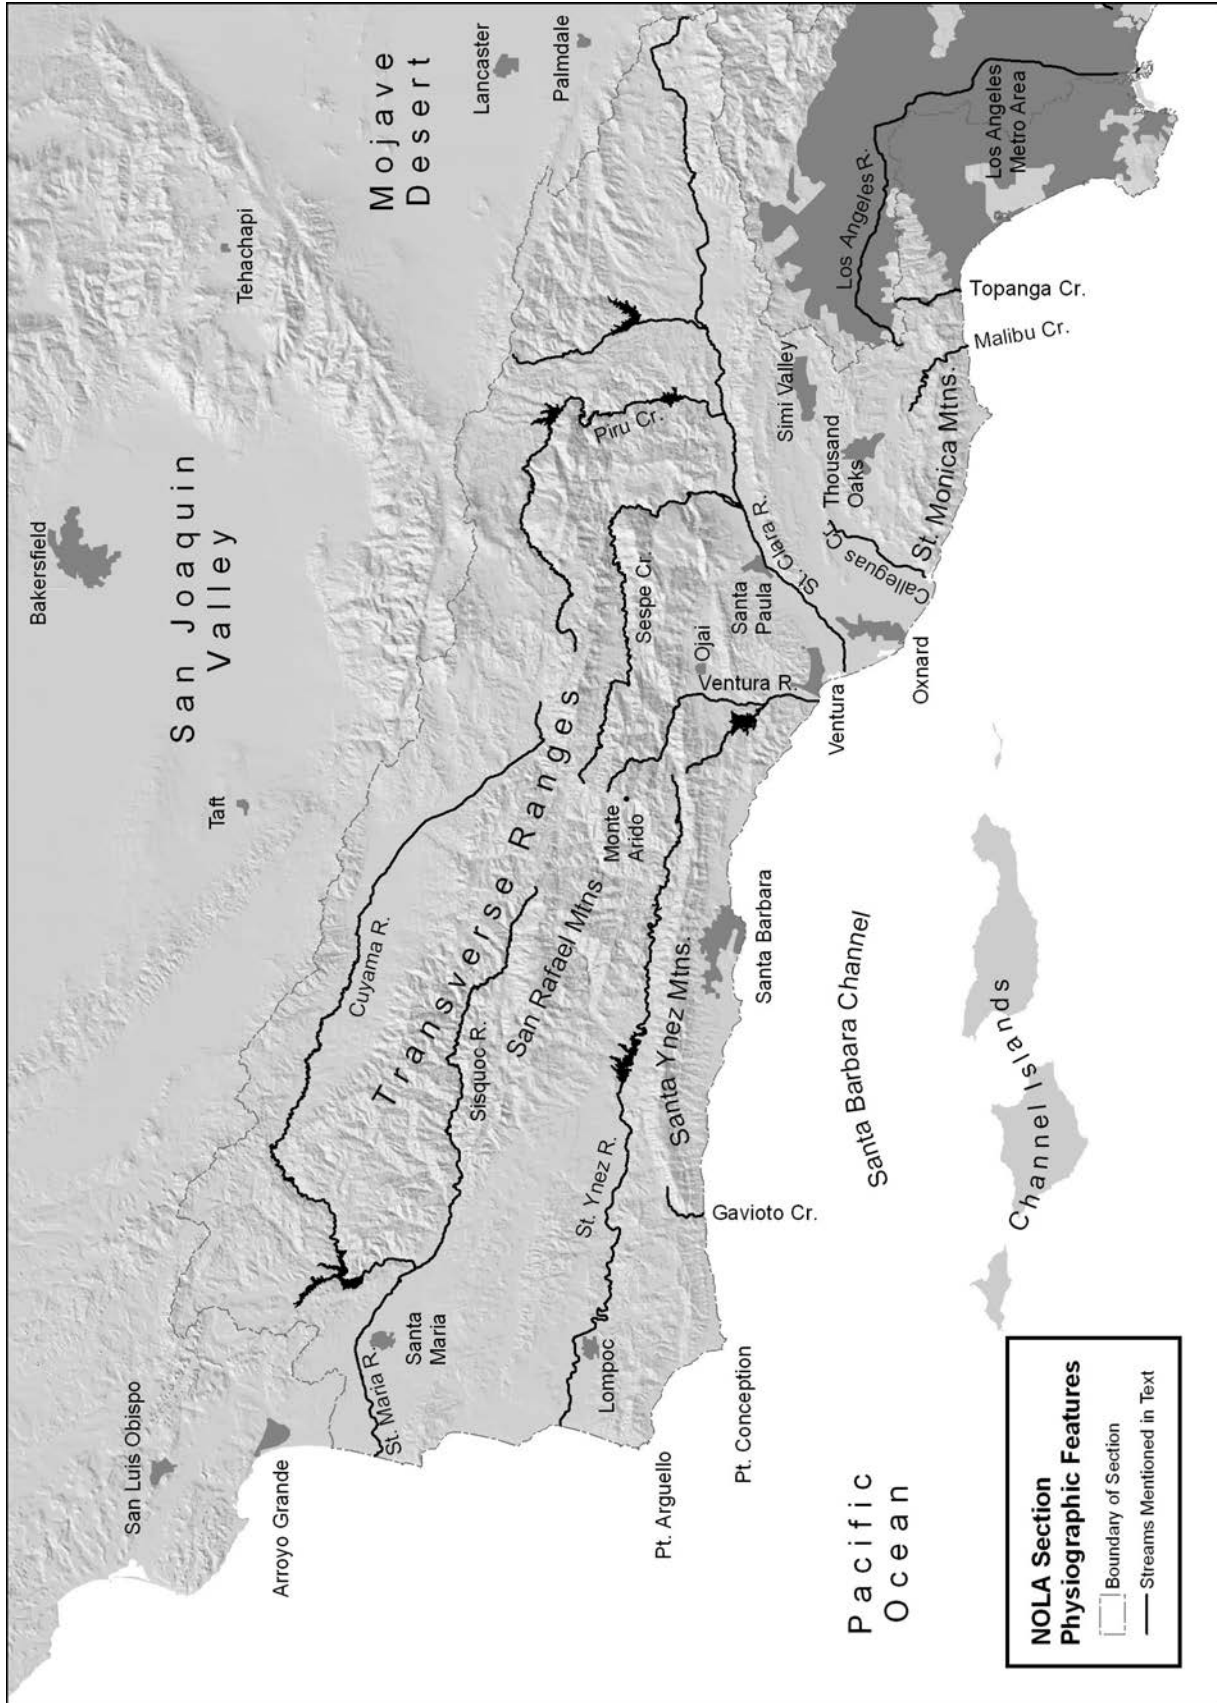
Mojave Desert

Lancaster

Palmdale

Los Angeles Metro Area

Los Angeles R.

Topanga Cr.

Malibu Cr.

Tehachapi

Simi Valley

Thousand Oaks

St. Monica Mtns.

Calleguas Cr.

St. Clara R.

Piru Cr.

Bakersfield

San Joaquin Valley

Sespe Cr.

Santa Paula

Ojai

Oxnard

Ventura R.

Ventura

Transverse Ranges

Taft

Monte Arido

Cuyama R.

San Rafael Mtns.

Santa Barbara

Santa Barbara Channel

Sisquoc R.

Santa Ynez Mtns.

Channel Islands

St. Ynez R.

Gavioto Cr.

Santa Maria

St. Maria R.

Lompoc

Pt. Conception

San Luis Obispo

Arroyo Grande

Pt. Arguello

Pacific Ocean

NOLA Section Physiographic Features

Boundary of Section

Streams Mentioned in Text